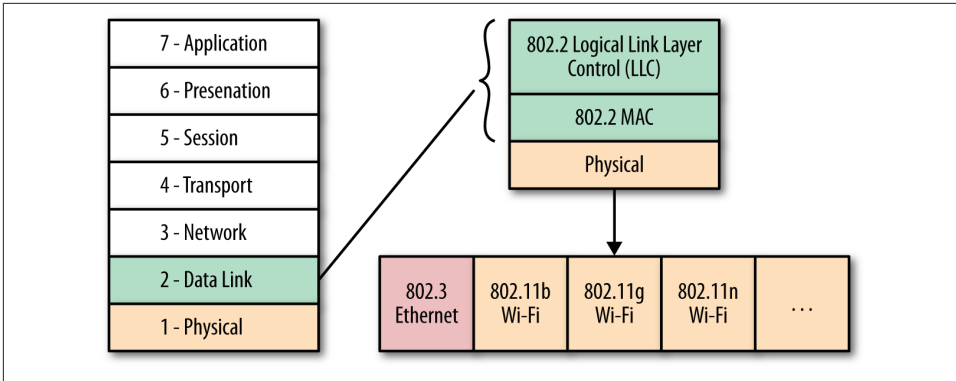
7 - Application

6 - Presenation

5 - Session

4 - Transport

3 - Network

2 - Data Link

1 - Physical

802.2 Logical Link Layer Control (LLC)

802.2 MAC

Physical

802.3 Ethernet

802.11b Wi-Fi

802.11g Wi-Fi

802.11n Wi-Fi

...